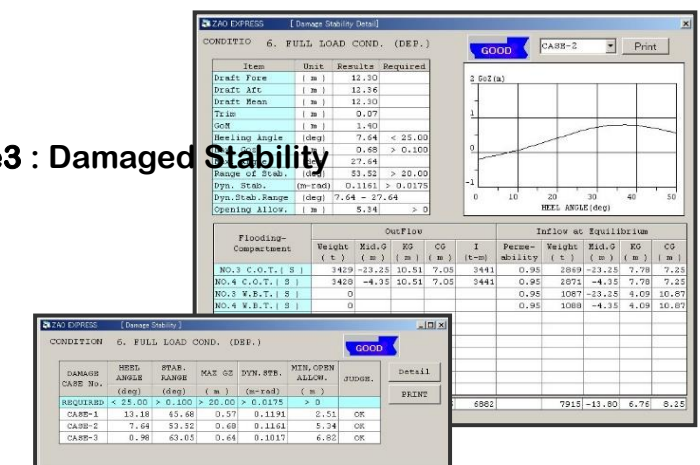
ZAO EXPRESS [ Damage Stability Detail ]

CONDITIO 6. FULL LOAD COND. (DEP.)

GOOD CASE-2 Print

| Item | Unit | Results | Required |
|---|---|---|---|
| Draft Fore | ( m ) | 12.30 | |
| Draft Aft | ( m ) | 12.36 | |
| Draft Mean | ( m ) | 12.30 | |
| Trim | ( m ) | 0.07 | |
| GoM | ( m ) | 1.40 | |
| Heeling Angle | (deg) | 7.64 | < 25.00 |
| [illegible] | | 0.68 | > 0.100 |
| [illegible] | | 27.64 | |
| Range of Stab. | (deg) | 53.52 | > 20.00 |
| Dyn. Stab. | (m-rad) | 0.1161 | > 0.0175 |
| Dyn.Stab.Range | (deg) | 7.64 - 27.64 | |
| Opening Allow. | ( m ) | 5.34 | > 0 |

3 : Damaged Stability

2 GoZ(m)

1

0

-1

0 10 20 30 40 50

HEEL ANGLE(deg)

| Flooding-Compartment | Outflow Weight ( t ) | Mid.G ( m ) | KG ( m ) | CG ( m ) | I (t-m) | Inflow at Equilibrium Perme-ability | Weight ( t ) | Mid.G ( m ) | KG ( m ) | CG ( m ) |
|---|---|---|---|---|---|---|---|---|---|---|
| NO.3 C.O.T.( S ) | 3429 | -23.25 | 10.51 | 7.05 | 3441 | 0.95 | 2869 | -23.25 | 7.78 | 7.25 |
| NO.4 C.O.T.( S ) | 3428 | -4.35 | 10.51 | 7.05 | 3441 | 0.95 | 2871 | -4.35 | 7.78 | 7.25 |
| NO.3 W.B.T.( S ) | 0 | | | | | 0.95 | 1087 | -23.25 | 4.09 | 10.87 |
| NO.4 W.B.T.( S ) | 0 | | | | | 0.95 | 1088 | -4.35 | 4.09 | 10.87 |
| | | | | | 6882 | | 7915 | -13.80 | 6.76 | 8.25 |

ZAO EXPRESS [ Damage Stability ]

CONDITION 6. FULL LOAD COND. (DEP.)

GOOD

| DAMAGE CASE No. | HEEL ANGLE (deg) | STAB. RANGE (deg) | MAX GZ ( m ) | DYN.STB. (m-rad) | MIN.OPEN ALLOW. ( m ) | JUDGE. |
|---|---|---|---|---|---|---|
| REQUIRED | < 25.00 | > 0.100 | > 20.00 | > 0.0175 | > 0 | |
| CASE-1 | 13.18 | 65.68 | 0.57 | 0.1191 | 2.51 | OK |
| CASE-2 | 7.64 | 53.52 | 0.68 | 0.1161 | 5.34 | OK |
| CASE-3 | 0.98 | 63.05 | 0.64 | 0.1017 | 6.82 | OK |

Detail

PRINT